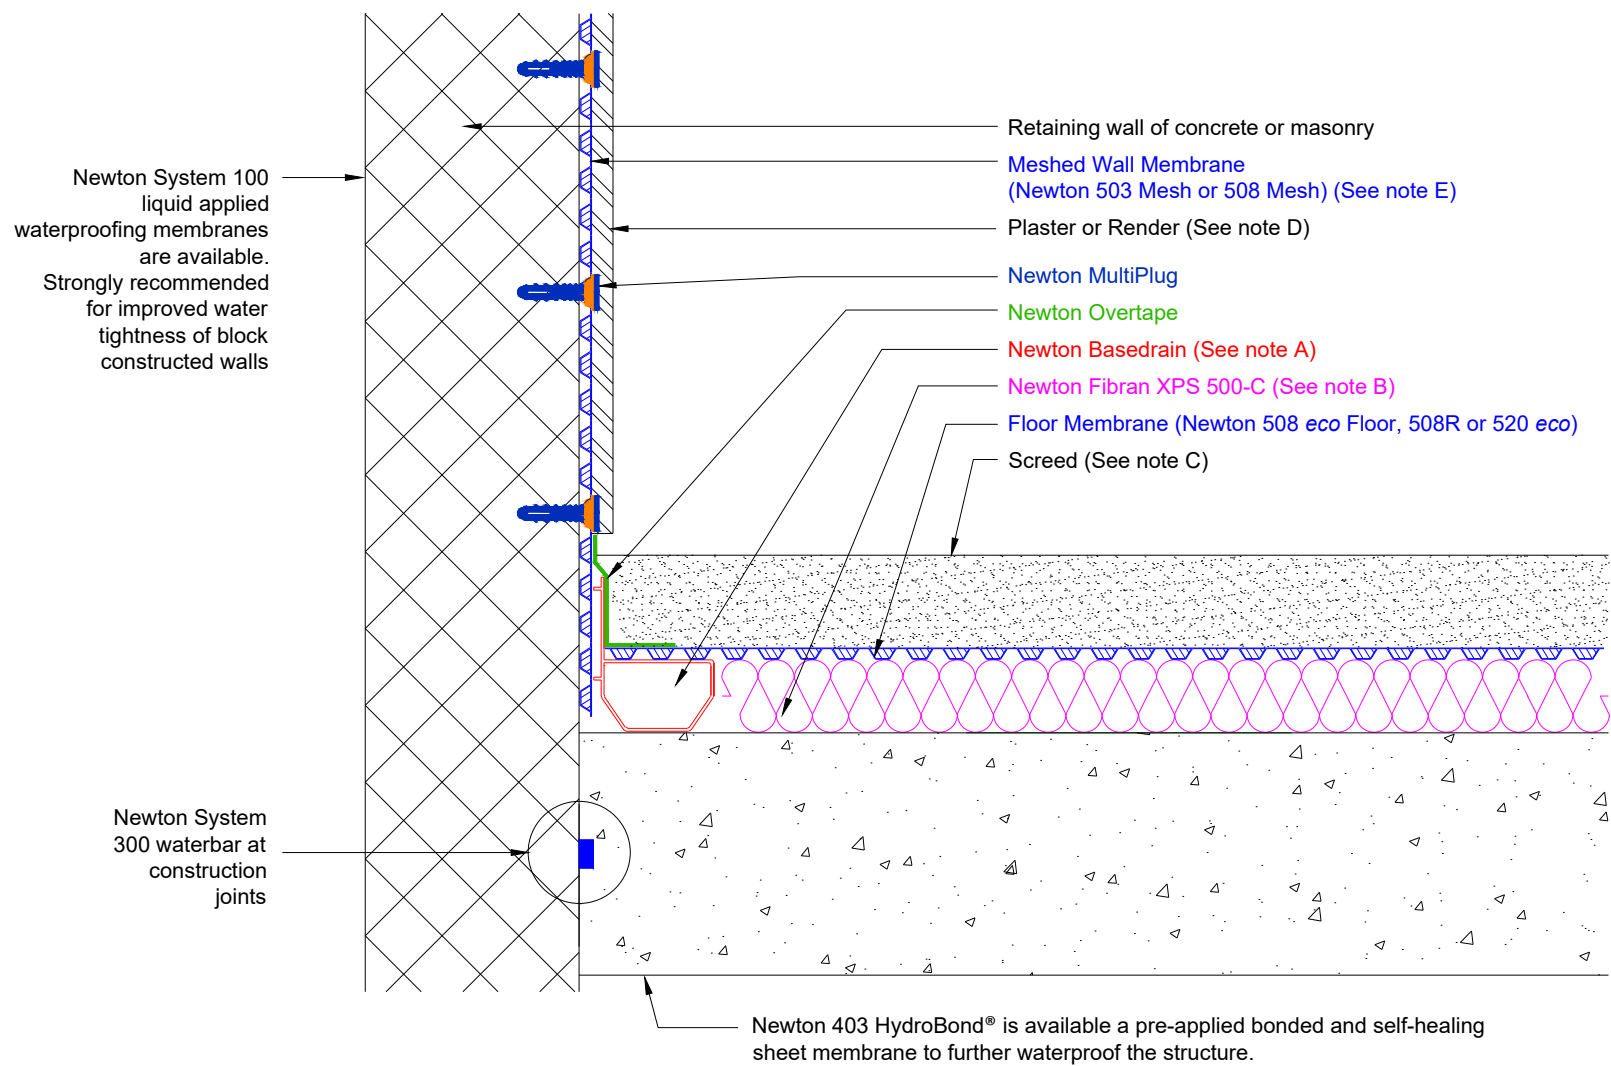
Retaining wall of concrete or masonry

Meshed Wall Membrane
(Newton 503 Mesh or 508 Mesh) (See note E)

Plaster or Render (See note D)

Newton MultiPlug

Newton Overtape

Newton Basedrain (See note A)

Newton Fibran XPS 500-C (See note B)

Floor Membrane (Newton 508 *eco* Floor, 508R or 520 *eco*)

Screed (See note C)

Newton System 100 liquid applied waterproofing membranes are available. Strongly recommended for improved water tightness of block constructed walls

Newton System 300 waterbar at construction joints

Newton 403 HydroBond® is available a pre-applied bonded and self-healing sheet membrane to further waterproof the structure.